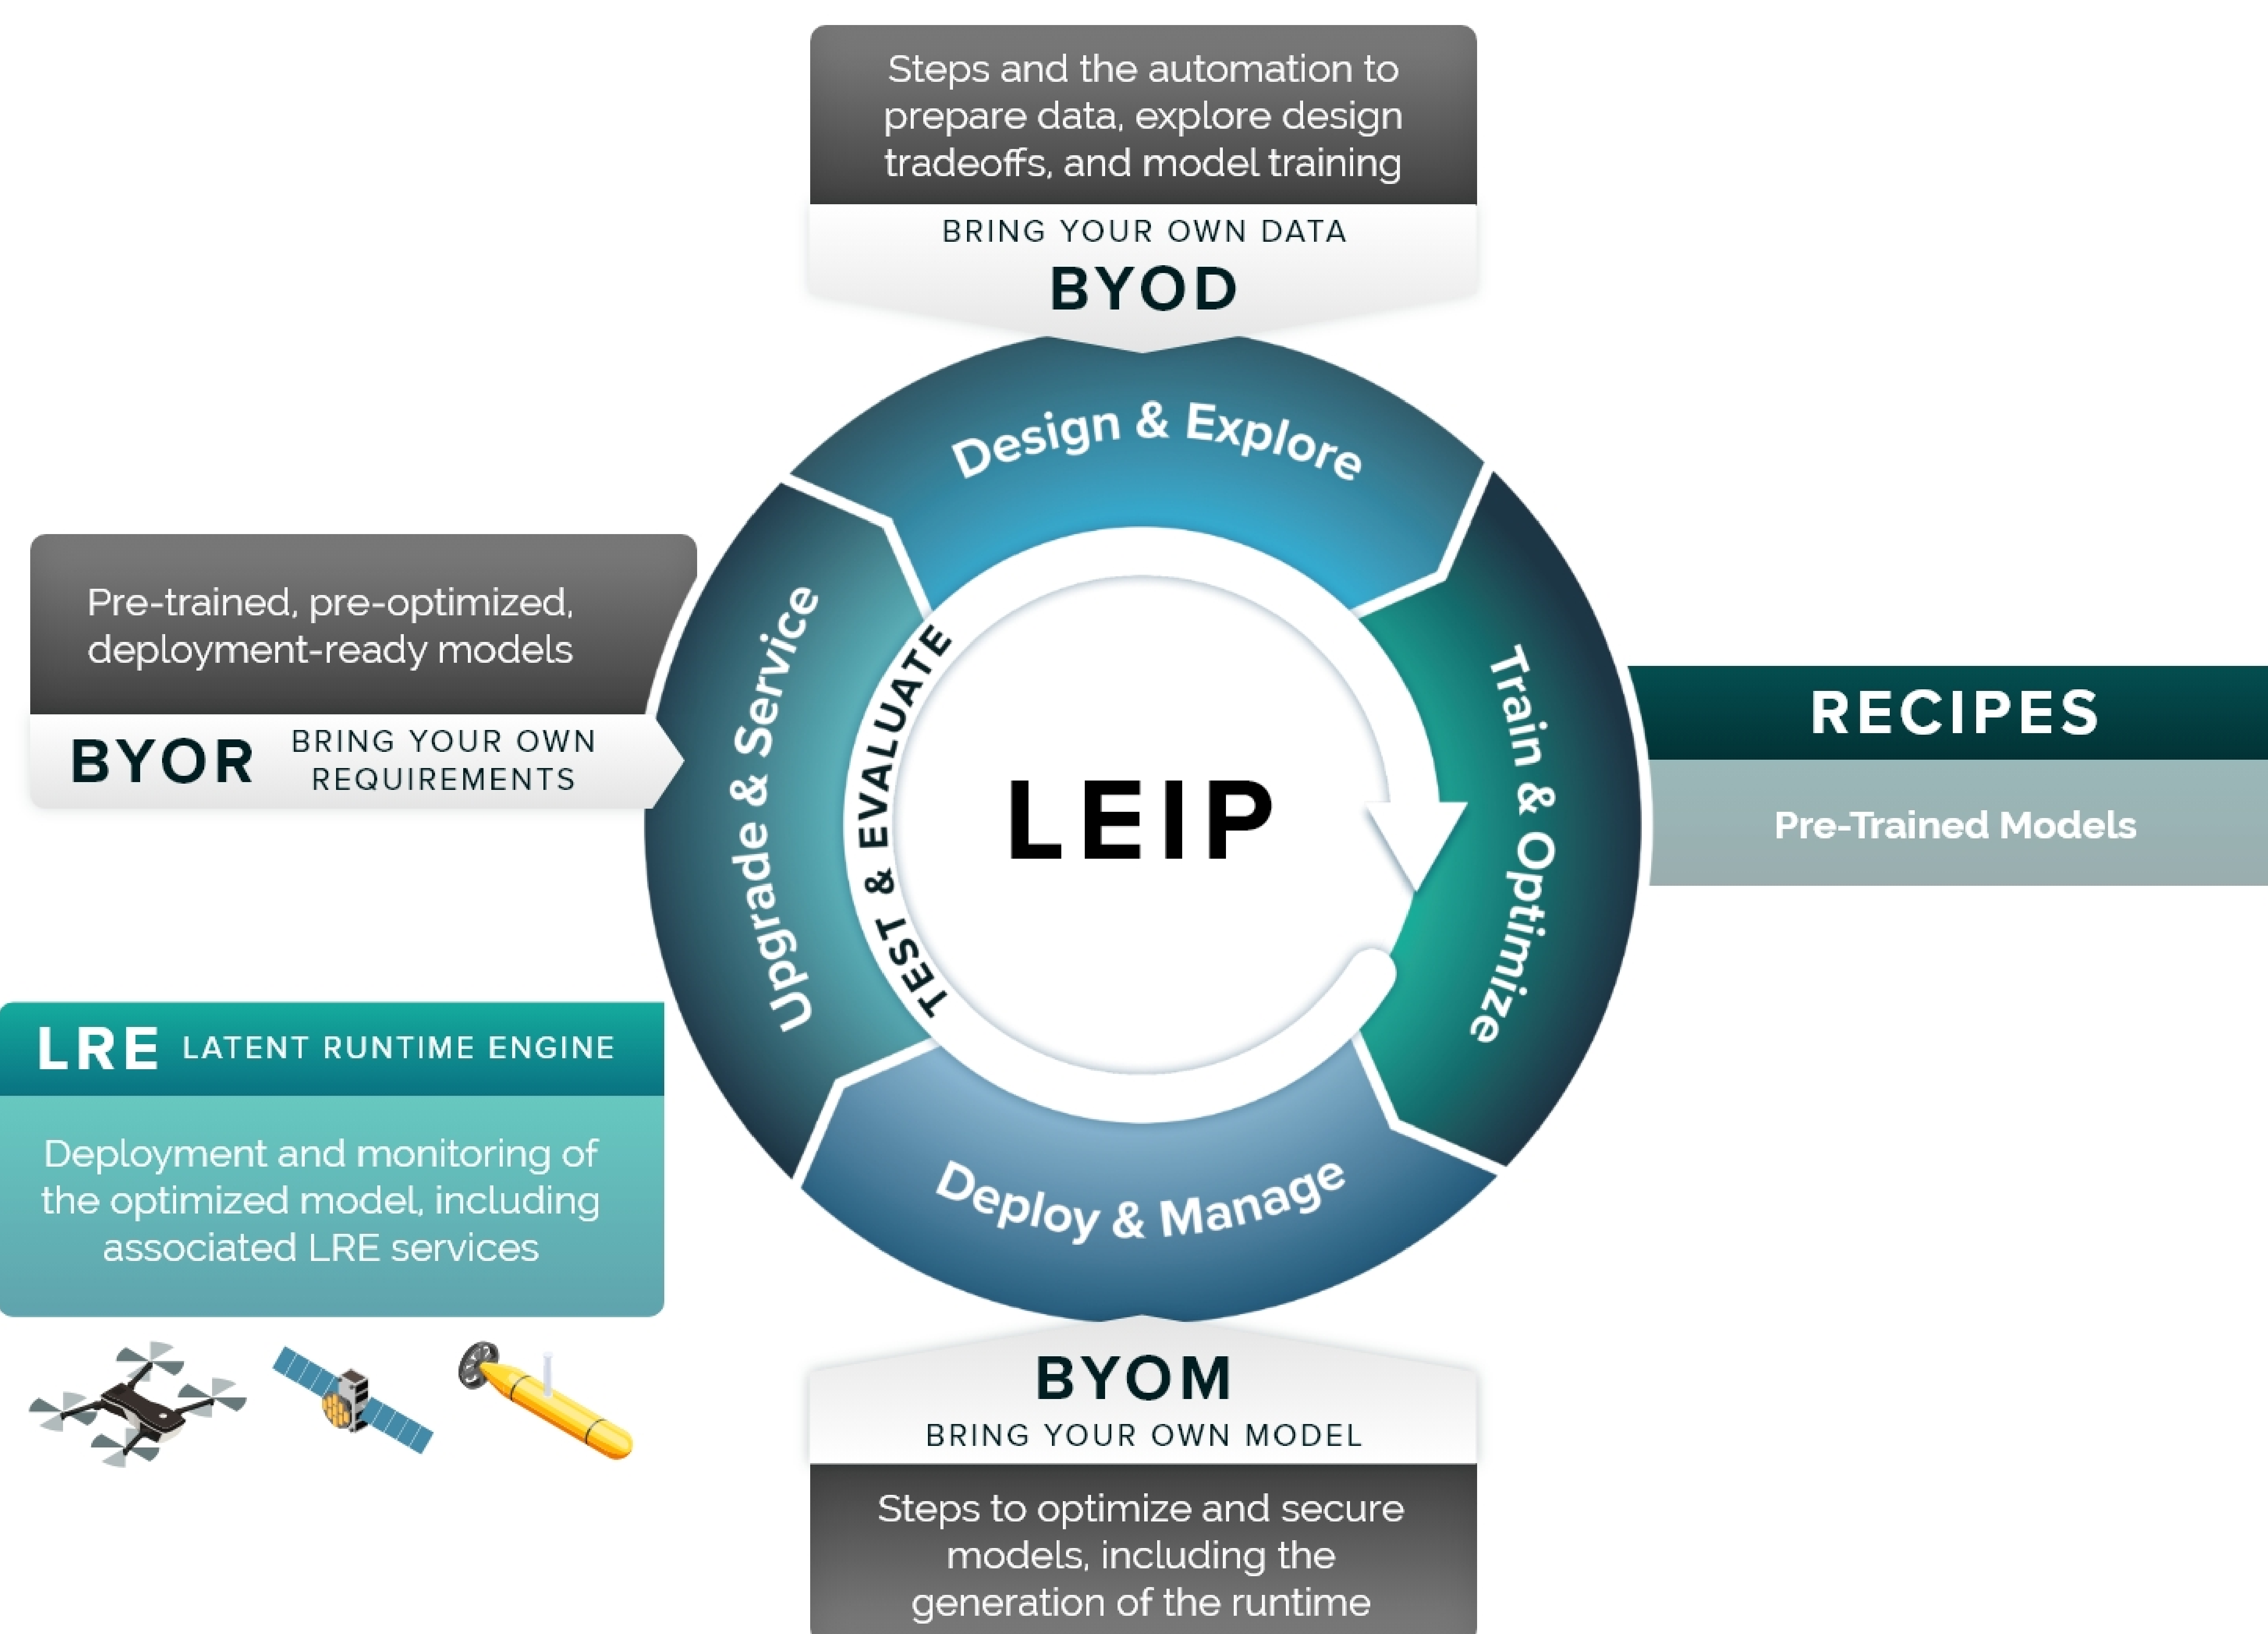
Steps and the automation to prepare data, explore design tradeoffs, and model training

BRING YOUR OWN DATA

BYOD

Pre-trained, pre-optimized, deployment-ready models

BYOR BRING YOUR OWN REQUIREMENTS

Design & Explore

Train & Optimize

Deploy & Manage

Upgrade & Service

TEST & EVALUATE

LEIP

RECIPES

Pre-Trained Models

LRE LATENT RUNTIME ENGINE

Deployment and monitoring of the optimized model, including associated LRE services

BYOM

BRING YOUR OWN MODEL

Steps to optimize and secure models, including the generation of the runtime